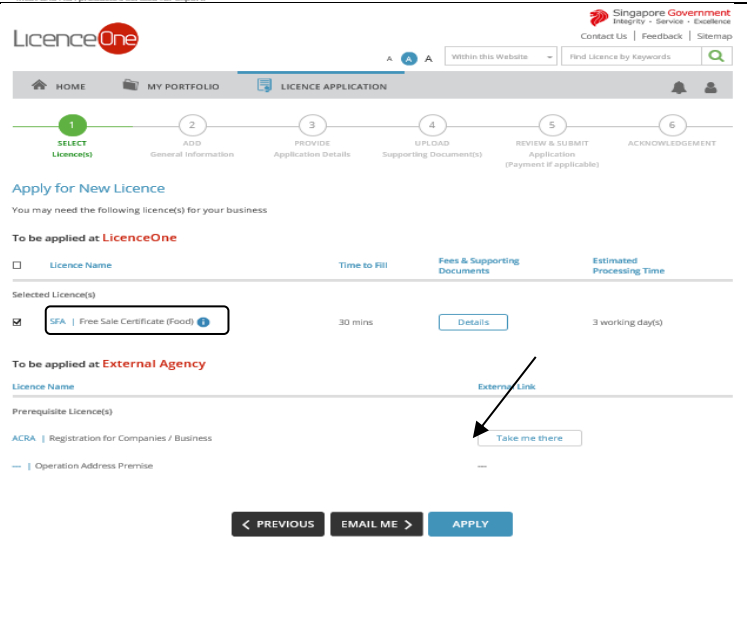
Singapore Government
Integrity • Service • Excellence

LicenceOne

Contact Us | Feedback | Sitemap

A A A Within this Website Find Licence by Keywords

HOME MY PORTFOLIO LICENCE APPLICATION

1 SELECT Licence(s)
2 ADD General Information
3 PROVIDE Application Details
4 UPLOAD Supporting Document(s)
5 REVIEW & SUBMIT Application (Payment if applicable)
6 ACKNOWLEDGEMENT

Apply for New Licence

You may need the following licence(s) for your business

To be applied at LicenceOne

| ☐ | Licence Name | Time to Fill | Fees & Supporting Documents | Estimated Processing Time |
|---|---|---|---|---|
| Selected Licence(s) | | | | |
| ☑ | SFA \| Free Sale Certificate (Food) | 30 mins | Details | 3 working day(s) |

To be applied at External Agency

| Licence Name | External Link |
|---|---|
| Prerequisite Licence(s) | |
| ACRA \| Registration for Companies / Business | Take me there |
| --- \| Operation Address Premise | --- |

PREVIOUS EMAIL ME APPLY